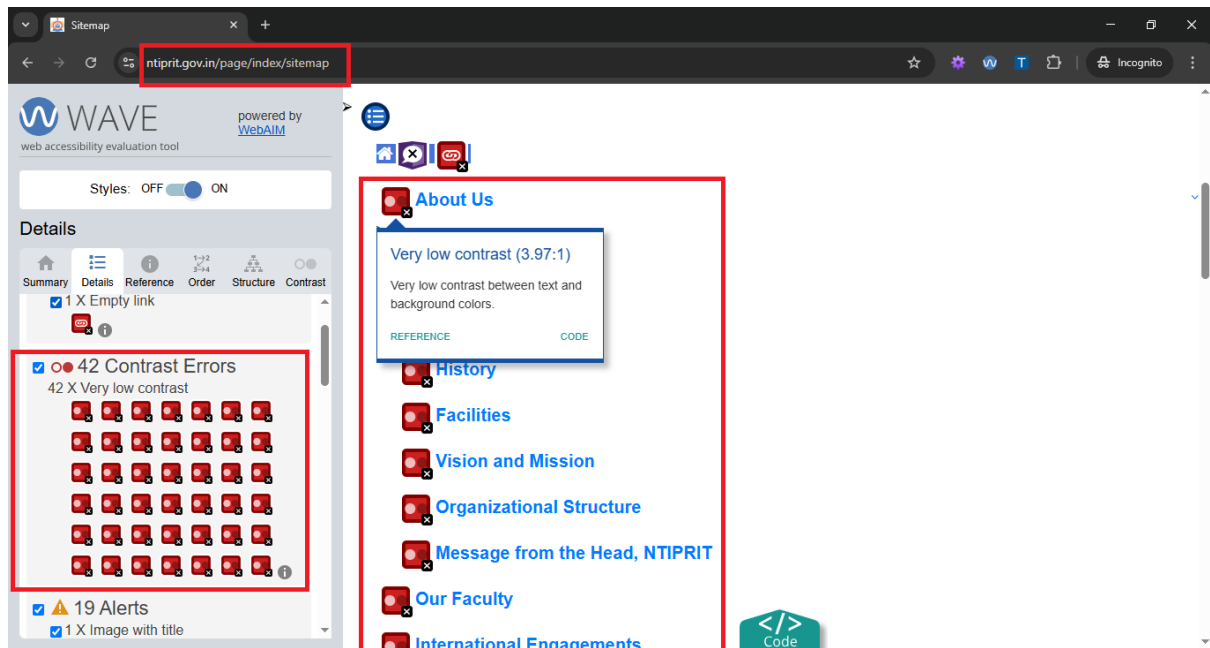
Sitemap

ntiprit.gov.in/page/index/sitemap

Incognito

WAVE
web accessibility evaluation tool
powered by WebAIM

Styles: OFF ON

Details

Summary Details Reference Order Structure Contrast

1 X Empty link

42 Contrast Errors
42 X Very low contrast

19 Alerts
1 X Image with title

About Us

Very low contrast (3.97:1)

Very low contrast between text and background colors.

REFERENCE CODE

History

Facilities

Vision and Mission

Organizational Structure

Message from the Head, NTIPRIT

Our Faculty

International Engagements

</>
Code